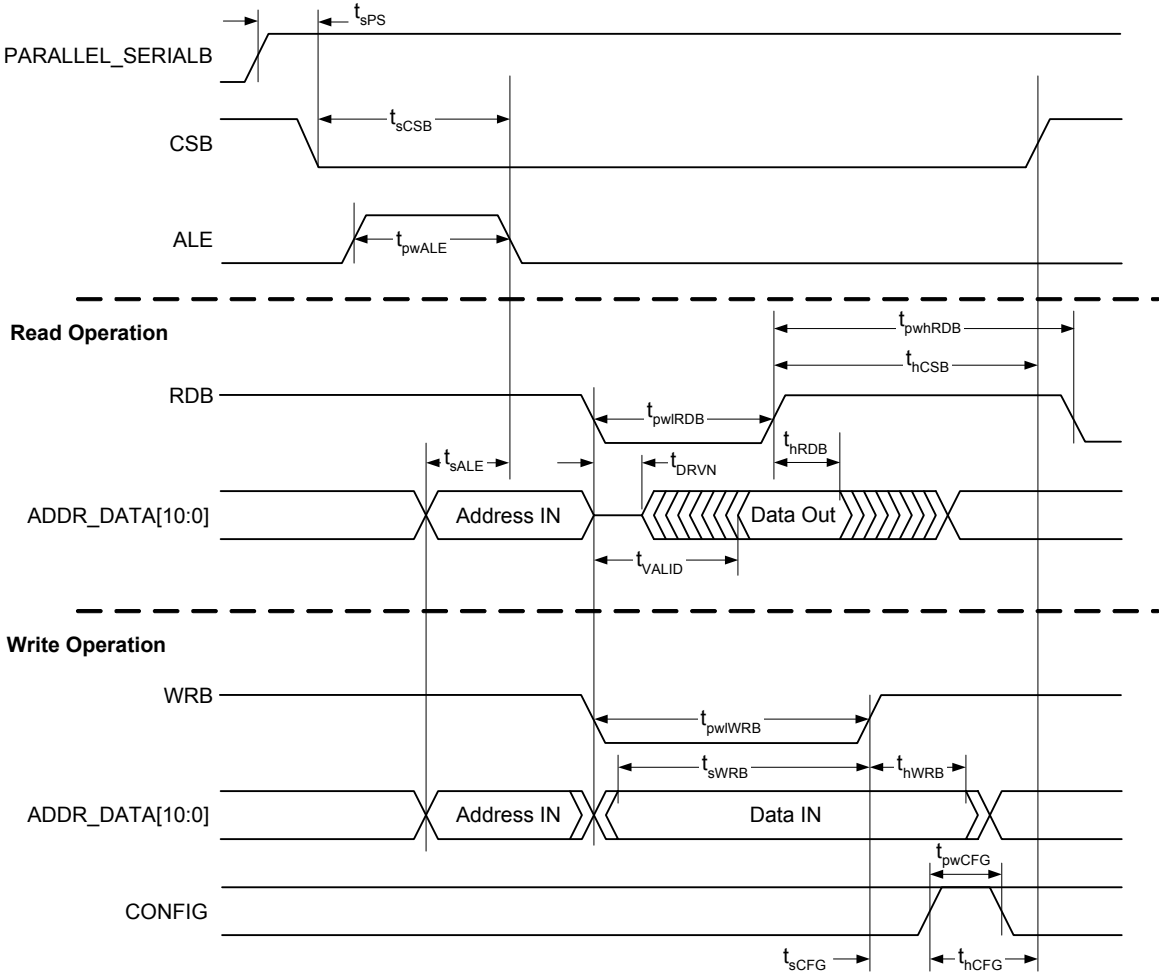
$t_{sPS}$

PARALLEL_SERIALB

$t_{sCSB}$

CSB

$t_{pwALE}$

ALE

Read Operation

$t_{pwhRDB}$

$t_{hCSB}$

RDB

$t_{pwlRDB}$

$t_{hRDB}$

$t_{sALE}$

$t_{DRVN}$

ADDR_DATA[10:0]

Address IN

Data Out

$t_{VALID}$

Write Operation

WRB

$t_{pwlWRB}$

$t_{sWRB}$

$t_{hWRB}$

ADDR_DATA[10:0]

Address IN

Data IN

$t_{pwCFG}$

CONFIG

$t_{sCFG}$

$t_{hCFG}$